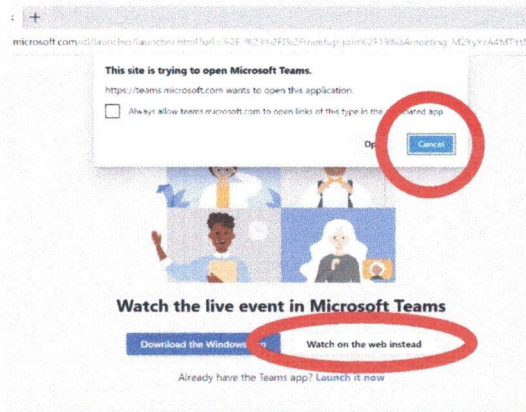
+

microsoft.com/dl/launcher/launcher.html?url=%2F%2F%3A%2Fl%2Fmeetup-join%2F19%&meeting_M2RyYzA4MTrst

This site is trying to open Microsoft Teams.

https://teams.microsoft.com wants to open this application.

Always allow teams.microsoft.com to open links of this type in the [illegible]ated app

Op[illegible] Cancel

Watch the live event in Microsoft Teams

Download the Windows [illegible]

Watch on the web instead

Already have the Teams app? Launch it now